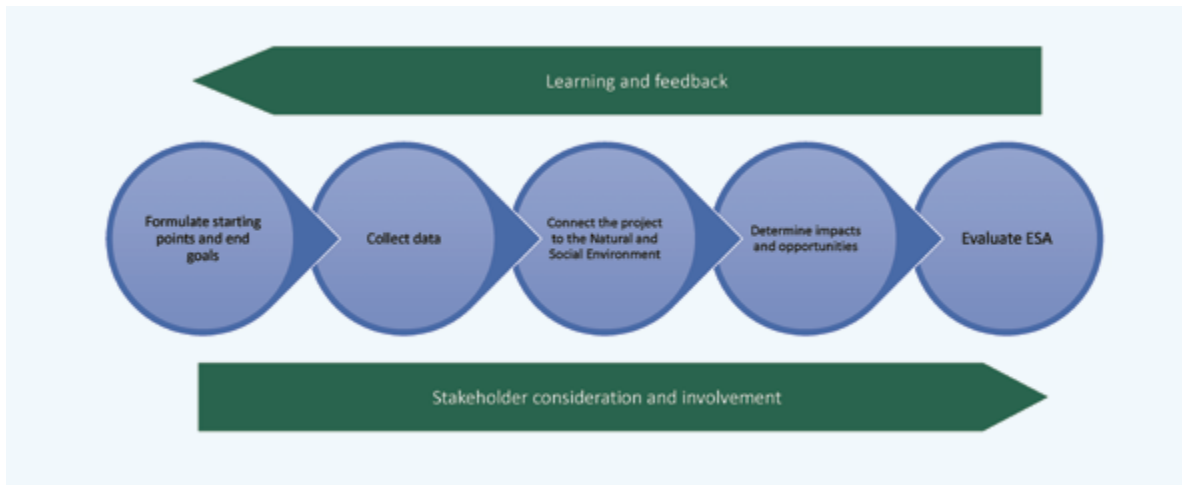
Learning and feedback

Formulate starting points and end goals

Collect data

Connect the project to the Natural and Social Environment

Determine impacts and opportunities

Evaluate ESA

Stakeholder consideration and involvement